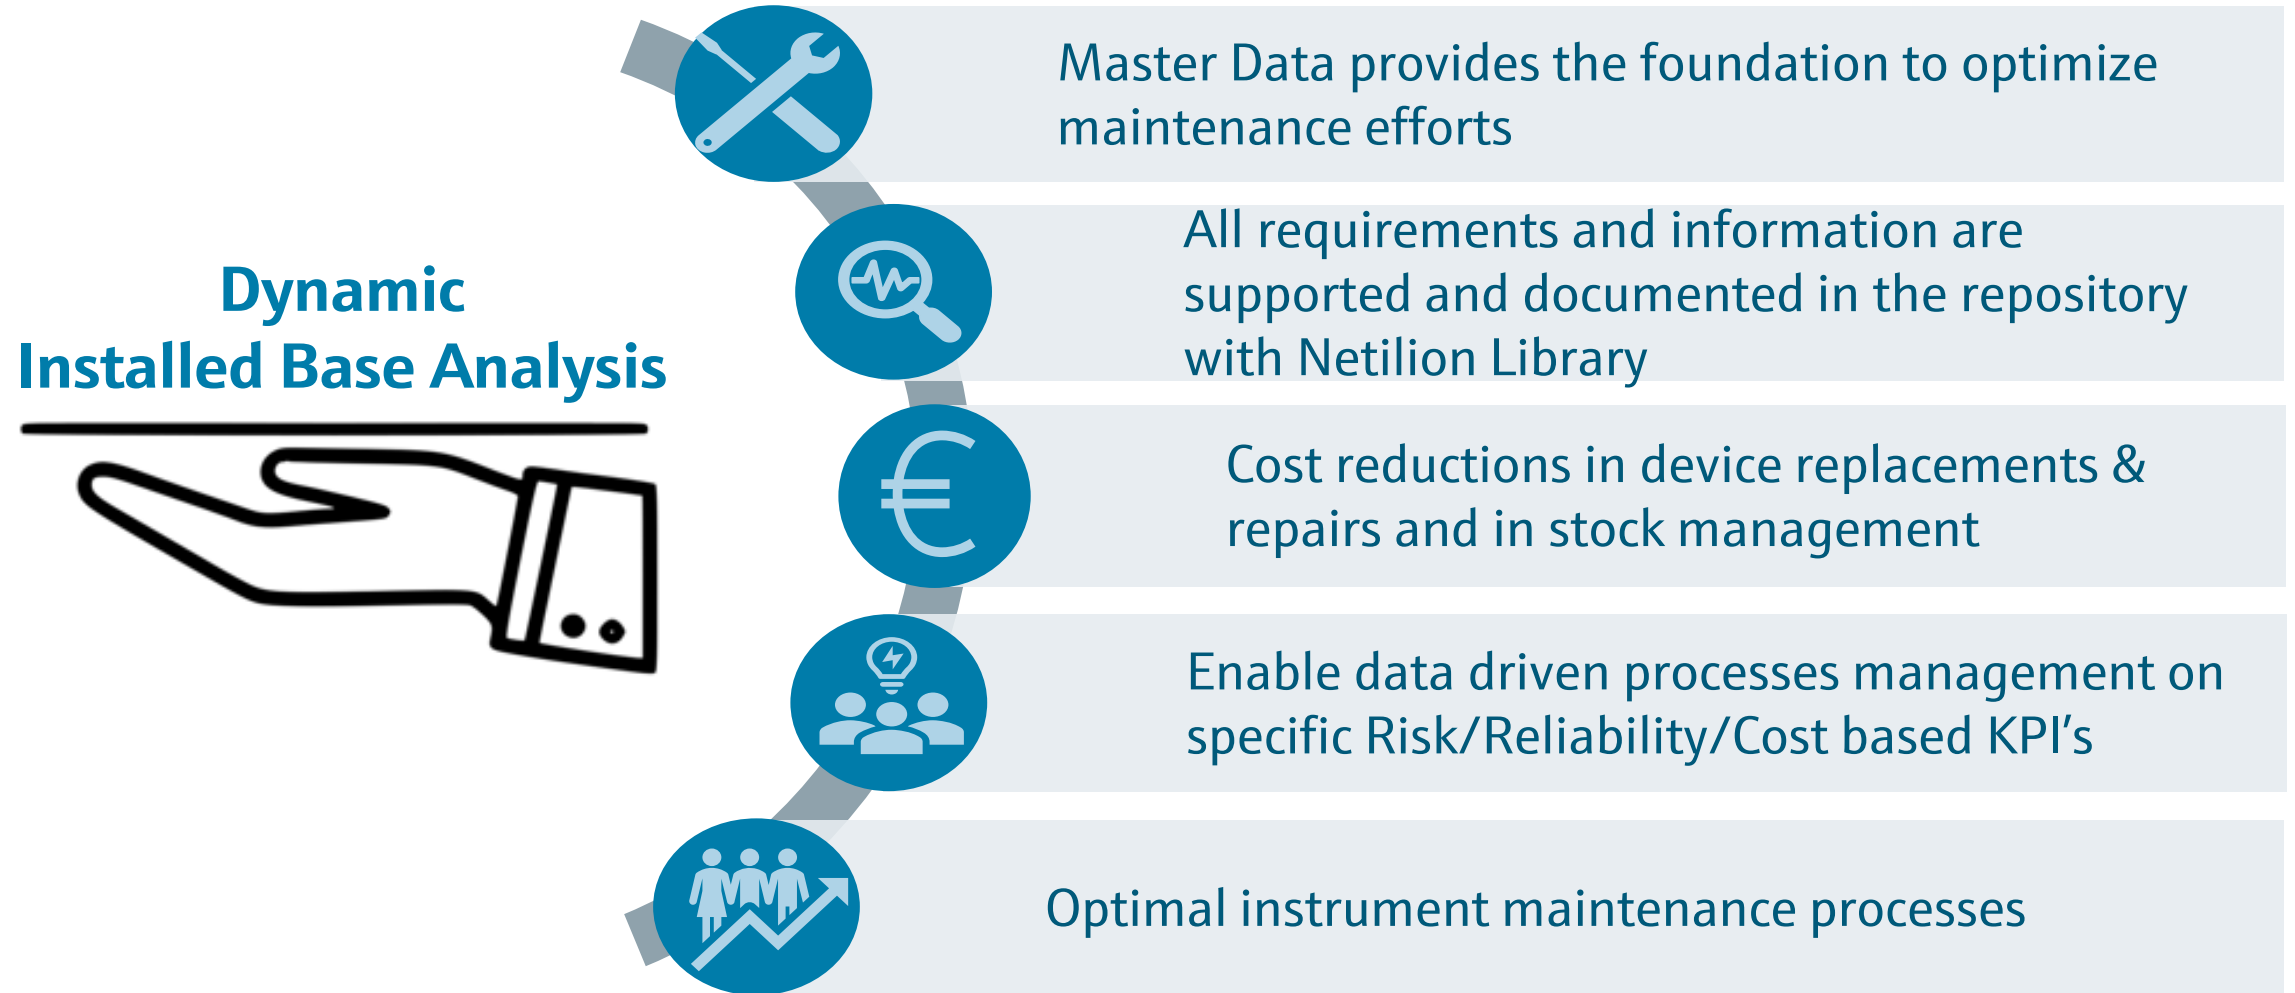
Dynamic
Installed Base Analysis

Master Data provides the foundation to optimize maintenance efforts

All requirements and information are supported and documented in the repository with Netilion Library

Cost reductions in device replacements & repairs and in stock management

Enable data driven processes management on specific Risk/Reliability/Cost based KPI’s

Optimal instrument maintenance processes